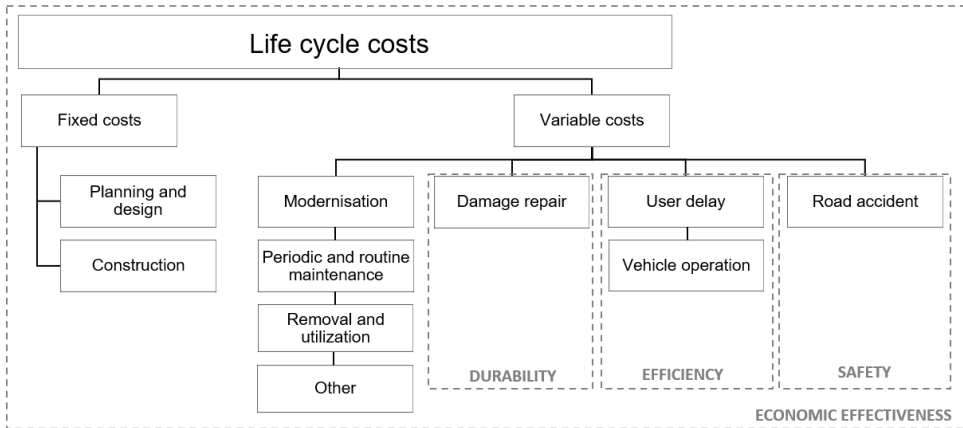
Life cycle costs

Fixed costs

Planning and design

Construction

Variable costs

Modernisation

Periodic and routine maintenance

Removal and utilization

Other

Damage repair

DURABILITY

User delay

Vehicle operation

EFFICIENCY

Road accident

SAFETY

ECONOMIC EFFECTIVENESS